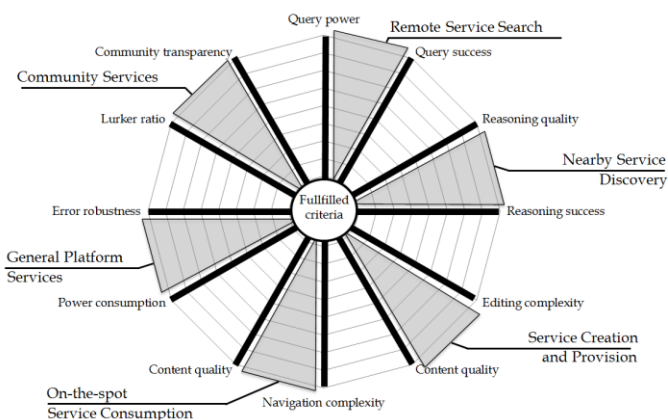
Query power
Remote Service Search
Query success
Community transparency
Community Services
Reasoning quality
Lurker ratio
Nearby Service Discovery
Fullfilled criteria
Reasoning success
Error robustness
General Platform Services
Editing complexity
Power consumption
Service Creation and Provision
Content quality
Content quality
On-the-spot Service Consumption
Navigation complexity